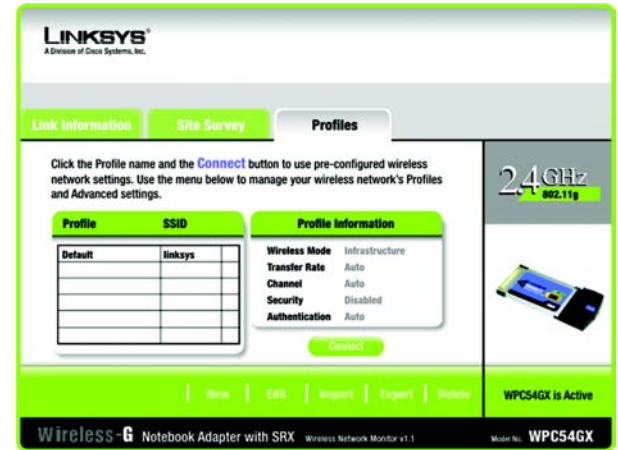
LINKSYS®
A Division of Cisco Systems, Inc.

Link Information | Site Survey | Profiles

Click the Profile name and the Connect button to use pre-configured wireless network settings. Use the menu below to manage your wireless network's Profiles and Advanced settings.

| Profile | SSID |
|---|---|
| Default | linksys |
| | |
| | |
| | |
| | |
| | |

Profile Information

| | |
|---|---|
| Wireless Mode | Infrastructure |
| Transfer Rate | Auto |
| Channel | Auto |
| Security | Disabled |
| Authentication | Auto |

Connect

2.4 GHz 802.11g

New | Edit | Import | Export | Delete

WPC54GX is Active

Wireless-G Notebook Adapter with SRX Wireless Network Monitor v1.1

Model No. WPC54GX